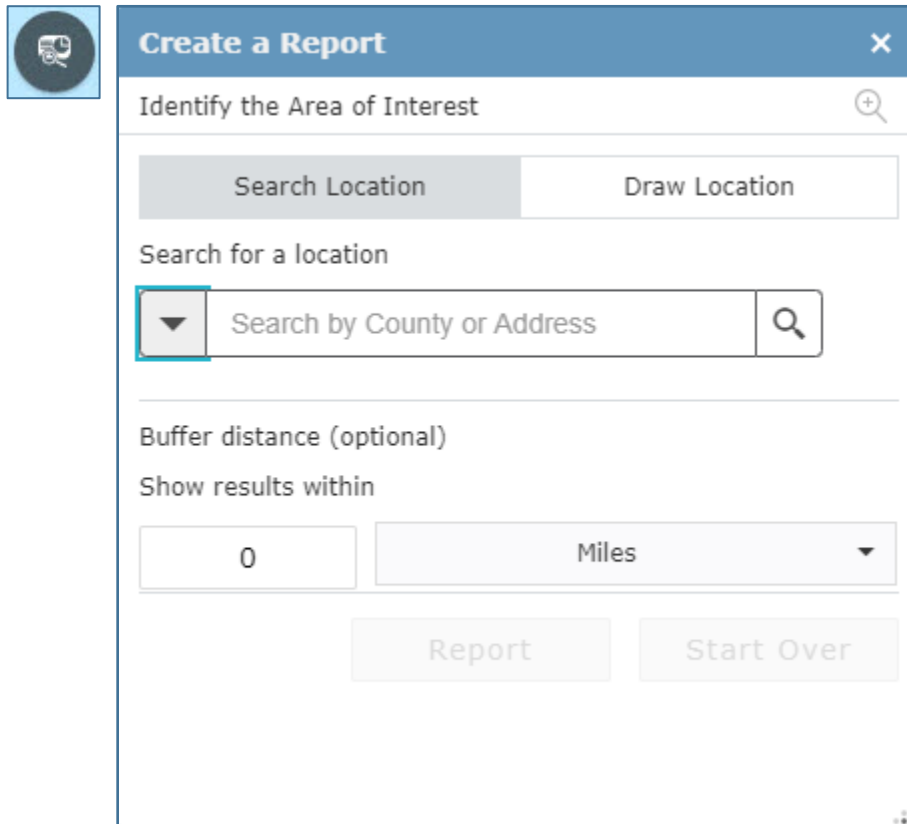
Create a Report ×

Identify the Area of Interest

Search Location | Draw Location

Search for a location

Search by County or Address

Buffer distance (optional)

Show results within

0

Miles

Report

Start Over